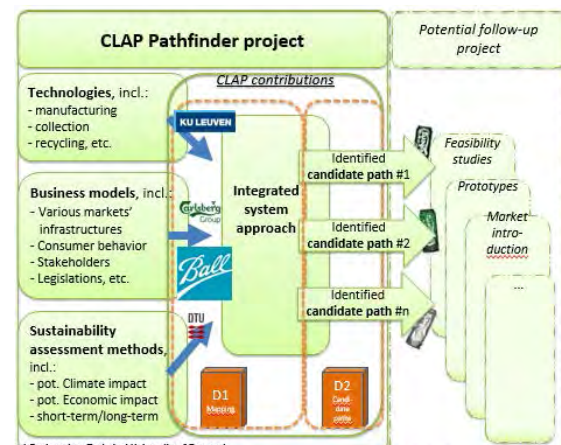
CLAP Pathfinder project

Potential follow-up project

CLAP contributions

Technologies, incl.:
- manufacturing
- collection
- recycling, etc.

KU LEUVEN

Business models, incl.:
- Various markets' infrastructures
- Consumer behavior
- Stakeholders
- Legislations, etc.

Carlsberg Group

Ball

Sustainability assessment methods, incl.:
- pot. Climate impact
- pot. Economic impact
- short-term/long-term

DTU

Integrated system approach

Identified candidate path #1

Identified candidate path #2

Identified candidate path #n

Feasibility studies

Prototypes

Market introduction

...

D1 Mapping

D2 Candidate paths

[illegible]